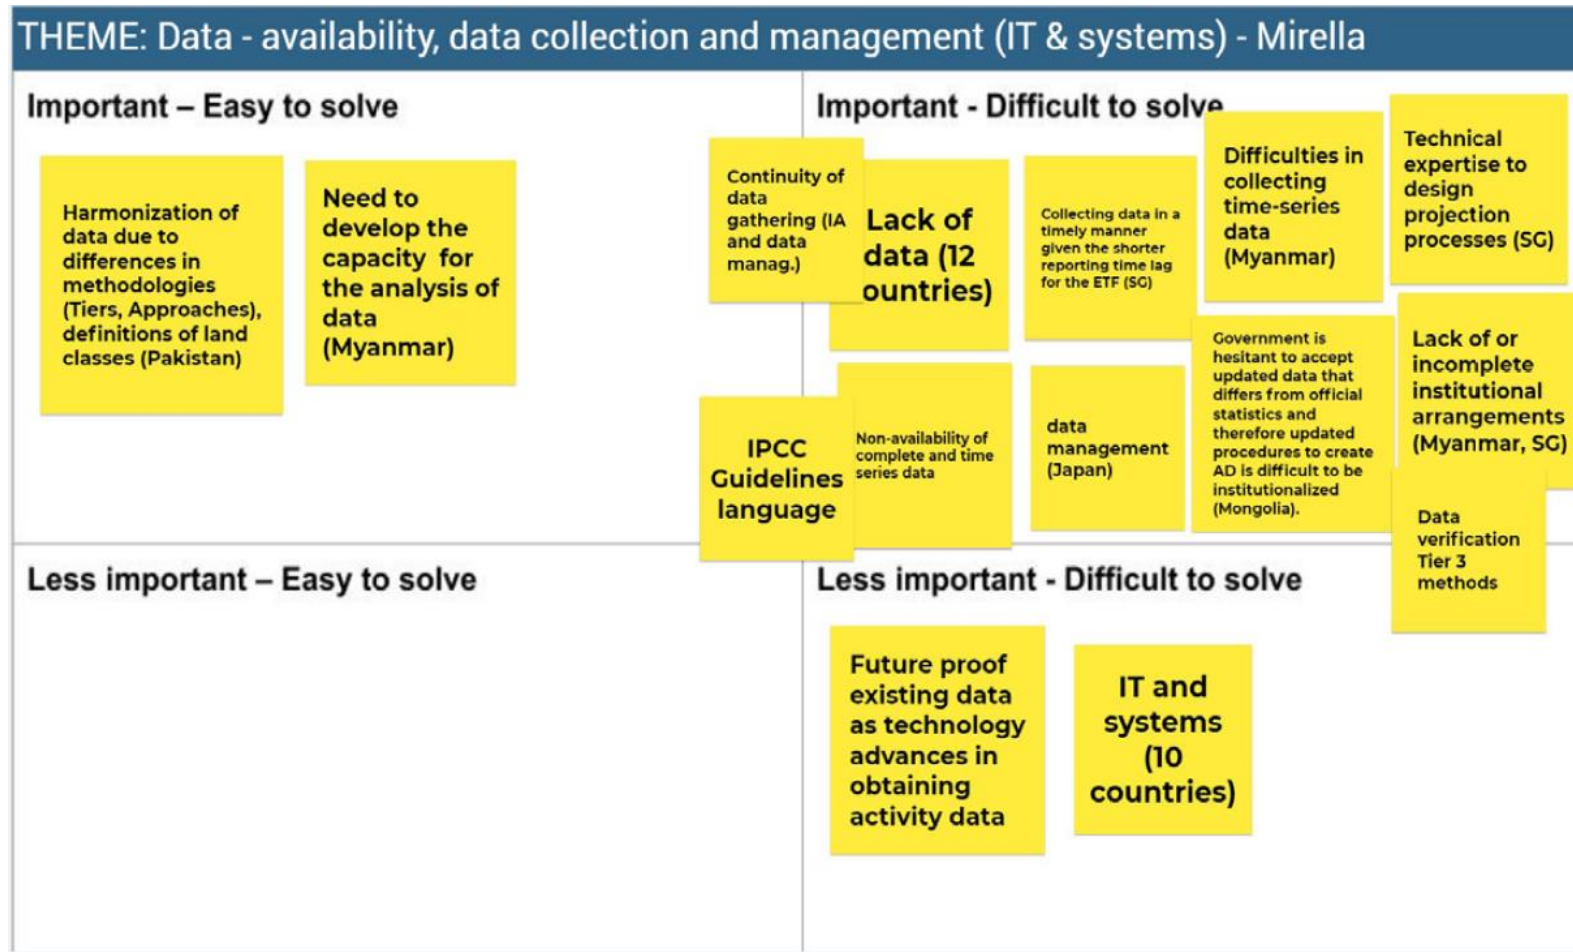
THEME: Data - availability, data collection and management (IT & systems) - Mirella

Important – Easy to solve

Harmonization of data due to differences in methodologies (Tiers, Approaches), definitions of land classes (Pakistan)

Need to develop the capacity for the analysis of data (Myanmar)

Important - Difficult to solve

Continuity of data gathering (IA and data manag.)

Lack of data (12 ountries)

Collecting data in a timely manner given the shorter reporting time lag for the ETF (SG)

Difficulties in collecting time-series data (Myanmar)

Technical expertise to design projection processes (SG)

IPCC Guidelines language

Non-availability of complete and time series data

data management (Japan)

Government is hesitant to accept updated data that differs from official statistics and therefore updated procedures to create AD is difficult to be institutionalized (Mongolia).

Lack of or incomplete institutional arrangements (Myanmar, SG)

Data verification Tier 3 methods

Less important – Easy to solve

Less important - Difficult to solve

Future proof existing data as technology advances in obtaining activity data

IT and systems (10 countries)